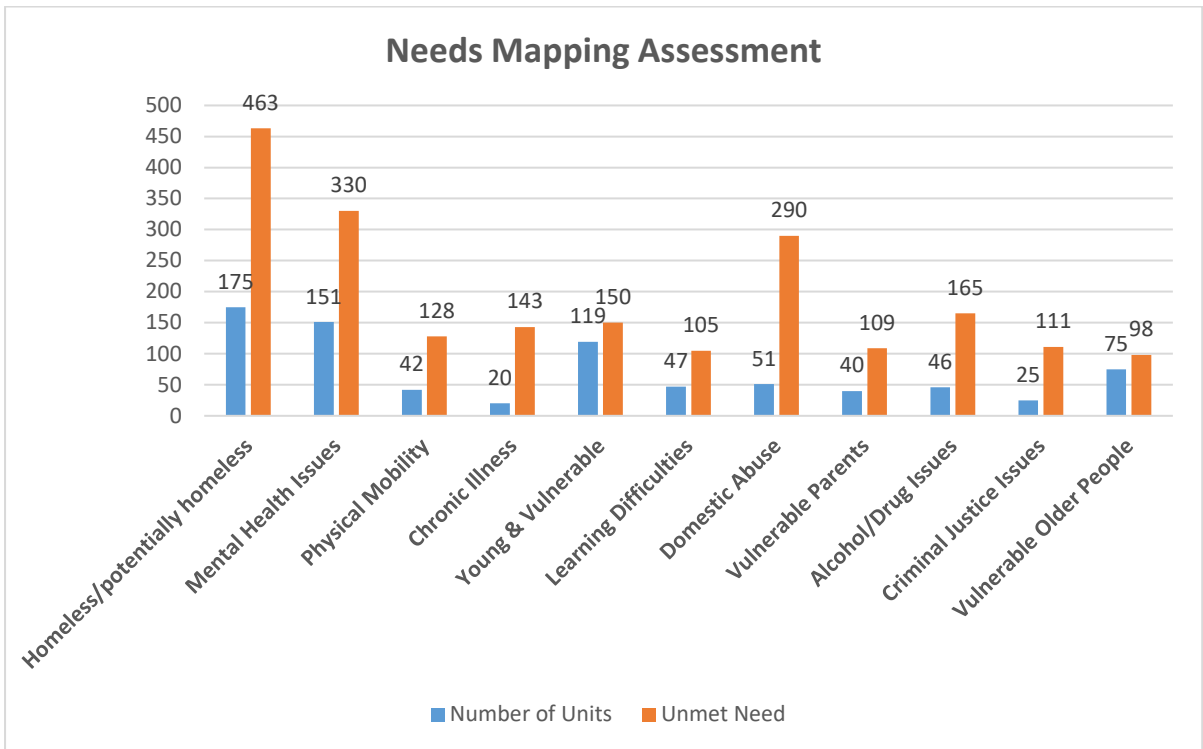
Needs Mapping Assessment

500
450
400
350
300
250
200
150
100
50
0

| | Number of Units | Unmet Need |
|---|---|---|
| Homeless/potentially homeless | 175 | 463 |
| Mental Health Issues | 151 | 330 |
| Physical Mobility | 42 | 128 |
| Chronic Illness | 20 | 143 |
| Young & Vulnerable | 119 | 150 |
| Learning Difficulties | 47 | 105 |
| Domestic Abuse | 51 | 290 |
| Vulnerable Parents | 40 | 109 |
| Alcohol/Drug Issues | 46 | 165 |
| Criminal Justice Issues | 25 | 111 |
| Vulnerable Older People | 75 | 98 |

Number of Units   Unmet Need